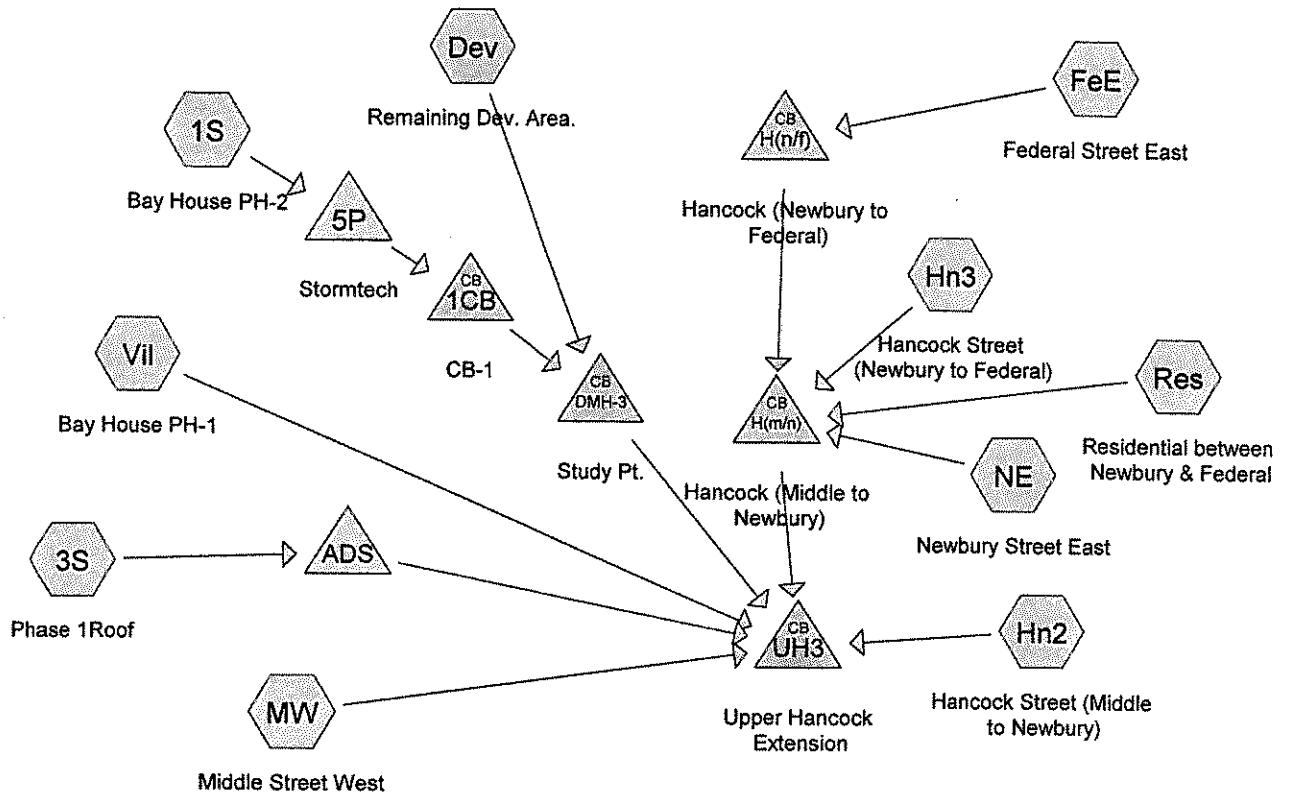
Dev

Remaining Dev. Area.

1S

Bay House PH-2

5P

Stormtech

CB
1CB

CB-1

CB
DMH-3

Study Pt.

Vil

Bay House PH-1

3S

Phase 1Roof

ADS

MW

Middle Street West

CB
H(n/f)

Hancock (Newbury to Federal)

FeE

Federal Street East

Hn3

Hancock Street (Newbury to Federal)

CB
H(m/n)

Hancock (Middle to Newbury)

Res

Residential between Newbury & Federal

NE

Newbury Street East

CB
UH3

Upper Hancock Extension

Hn2

Hancock Street (Middle to Newbury)